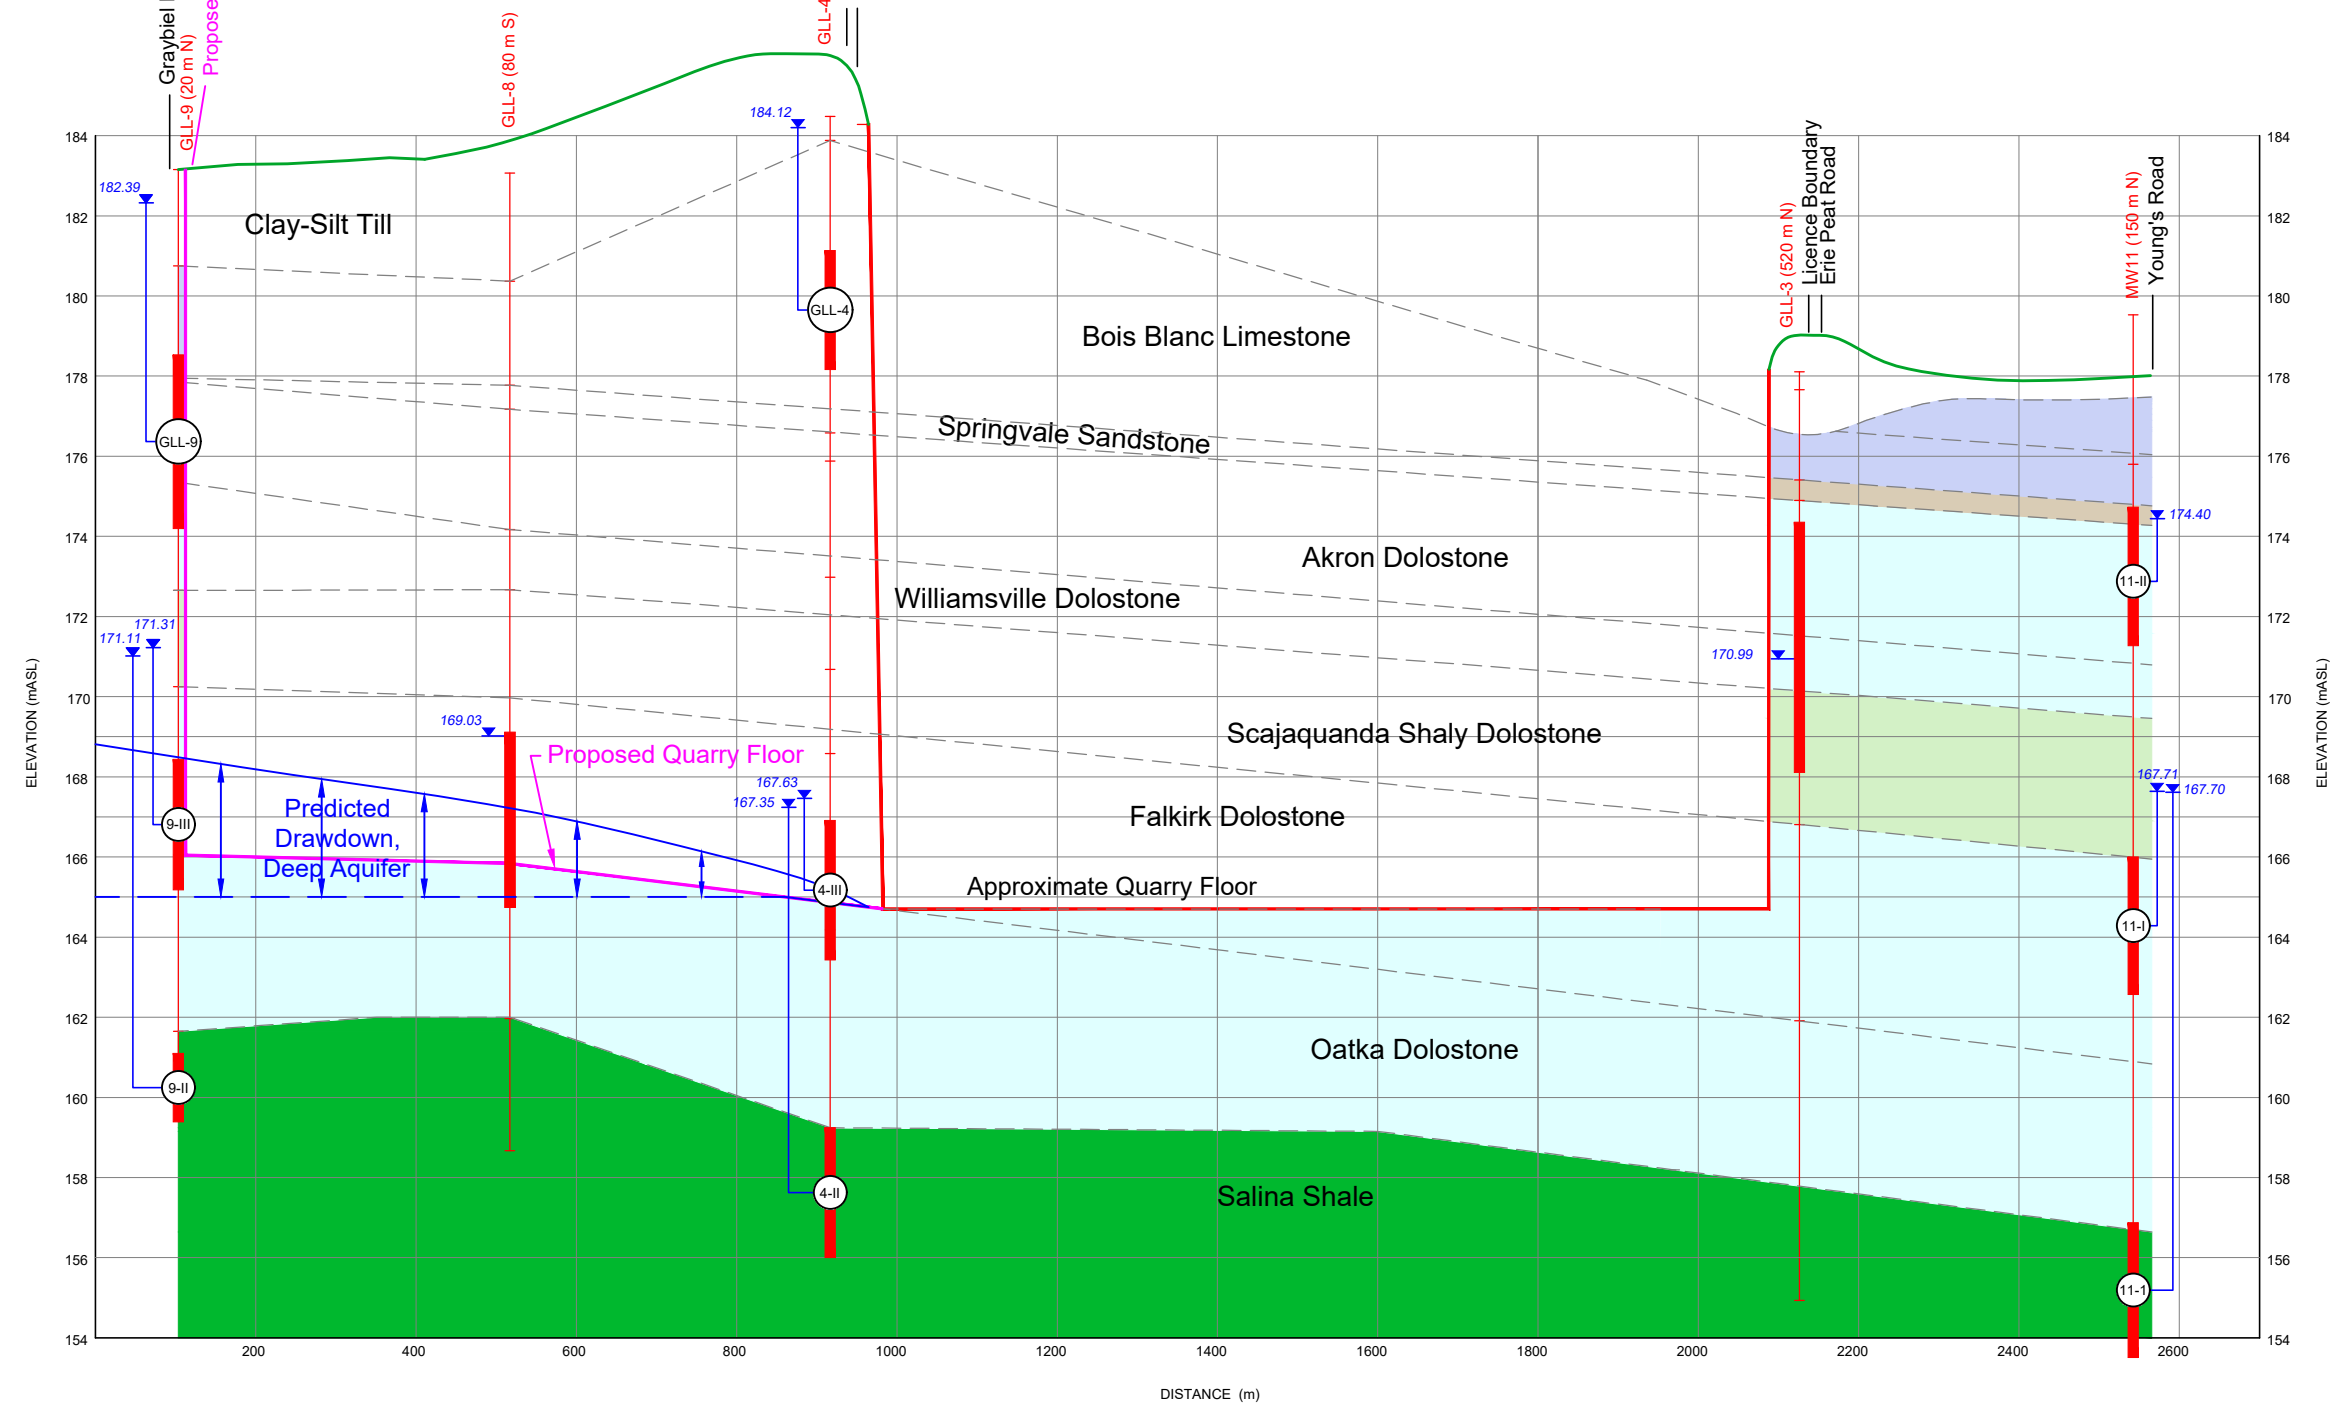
Graybiel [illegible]
GLL-9 (20 m N)
Propose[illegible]
GLL-8 (80 m S)
GLL-4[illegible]
GLL-3 (520 m N)
Licence Boundary
Erie Peat Road
MW11 (150 m N)
Young's Road

184
182
180
178
176
174
172
170
168
166
164
162
160
158
156
154

ELEVATION (mASL)

182.39
184.12
Clay-Silt Till
GLL-4
GLL-9
Bois Blanc Limestone
Springvale Sandstone
Akron Dolostone
174.40
11-II
Williamsville Dolostone
171.31
171.11
170.99
169.03
Scajaquanda Shaly Dolostone
Proposed Quarry Floor
167.63
167.35
167.71
167.70
Predicted Drawdown, Deep Aquifer
9-III
Falkirk Dolostone
4-III
Approximate Quarry Floor
11-I
Oatka Dolostone
9-II
Salina Shale
4-II
11-1

200
400
600
800
1000
1200
1400
1600
1800
2000
2200
2400
2600

DISTANCE (m)